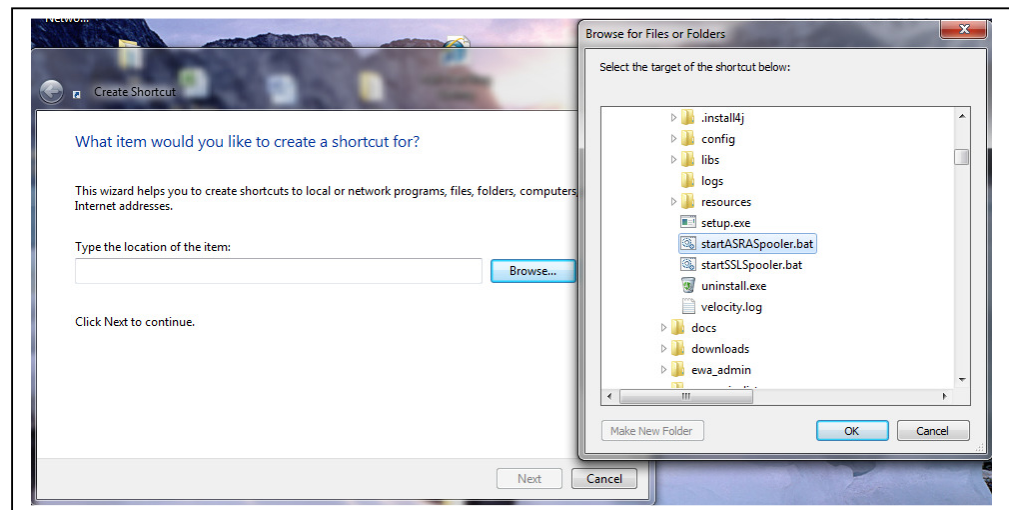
Netwo...

Create Shortcut

What item would you like to create a shortcut for?

This wizard helps you to create shortcuts to local or network programs, files, folders, computers, Internet addresses.

Type the location of the item:

Browse...

Click Next to continue.

Next

Cancel

Browse for Files or Folders

Select the target of the shortcut below:

.install4j
config
libs
logs
resources
setup.exe
startASRASpooler.bat
startSSLSpooler.bat
uninstall.exe
velocity.log
docs
downloads
ewa_admin

Make New Folder

OK

Cancel